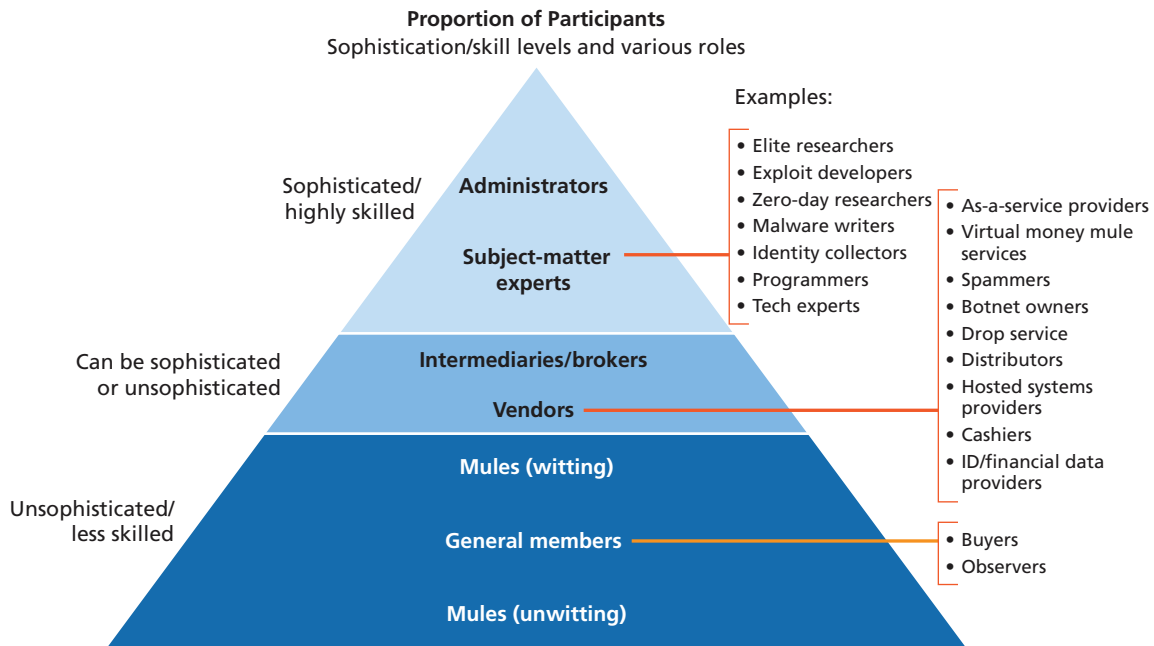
**Proportion of Participants**
Sophistication/skill levels and various roles

Examples:

Sophisticated/ highly skilled

Administrators

Subject-matter experts

- Elite researchers
- Exploit developers
- Zero-day researchers
- Malware writers
- Identity collectors
- Programmers
- Tech experts

- As-a-service providers
- Virtual money mule services
- Spammers
- Botnet owners
- Drop service
- Distributors
- Hosted systems providers
- Cashiers
- ID/financial data providers

Can be sophisticated or unsophisticated

Intermediaries/brokers

Vendors

Unsophisticated/ less skilled

Mules (witting)

General members

Mules (unwitting)

- Buyers
- Observers